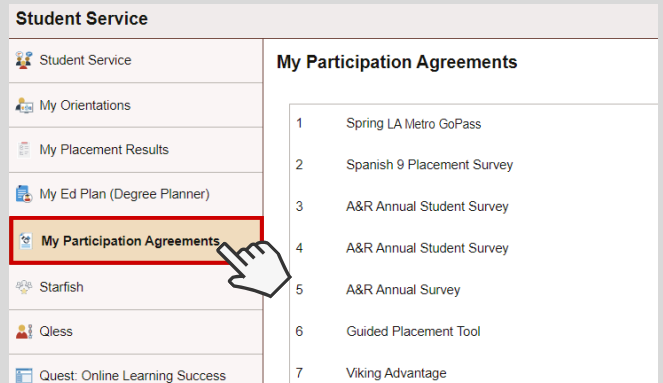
Student Service

Student Service
My Orientations
My Placement Results
My Ed Plan (Degree Planner)
My Participation Agreements
Starfish
Qless
Quest: Online Learning Success

My Participation Agreements

| | |
|---|---|
| 1 | Spring LA Metro GoPass |
| 2 | Spanish 9 Placement Survey |
| 3 | A&R Annual Student Survey |
| 4 | A&R Annual Student Survey |
| 5 | A&R Annual Survey |
| 6 | Guided Placement Tool |
| 7 | Viking Advantage |